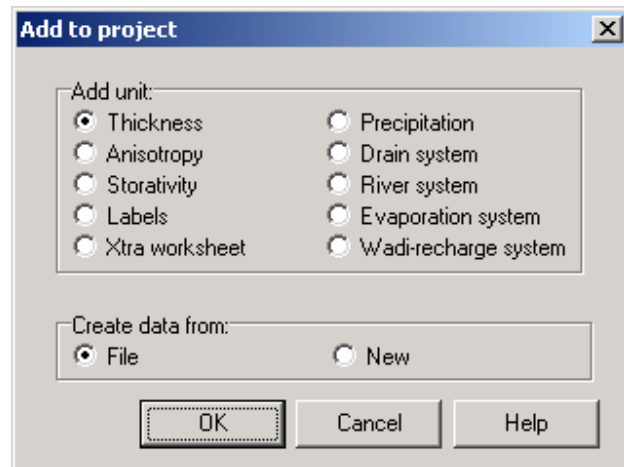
Add to project

Add unit:
Thickness
Anisotropy
Storativity
Labels
Xtra worksheet
Precipitation
Drain system
River system
Evaporation system
Wadi-recharge system

Create data from:
File
New

OK
Cancel
Help